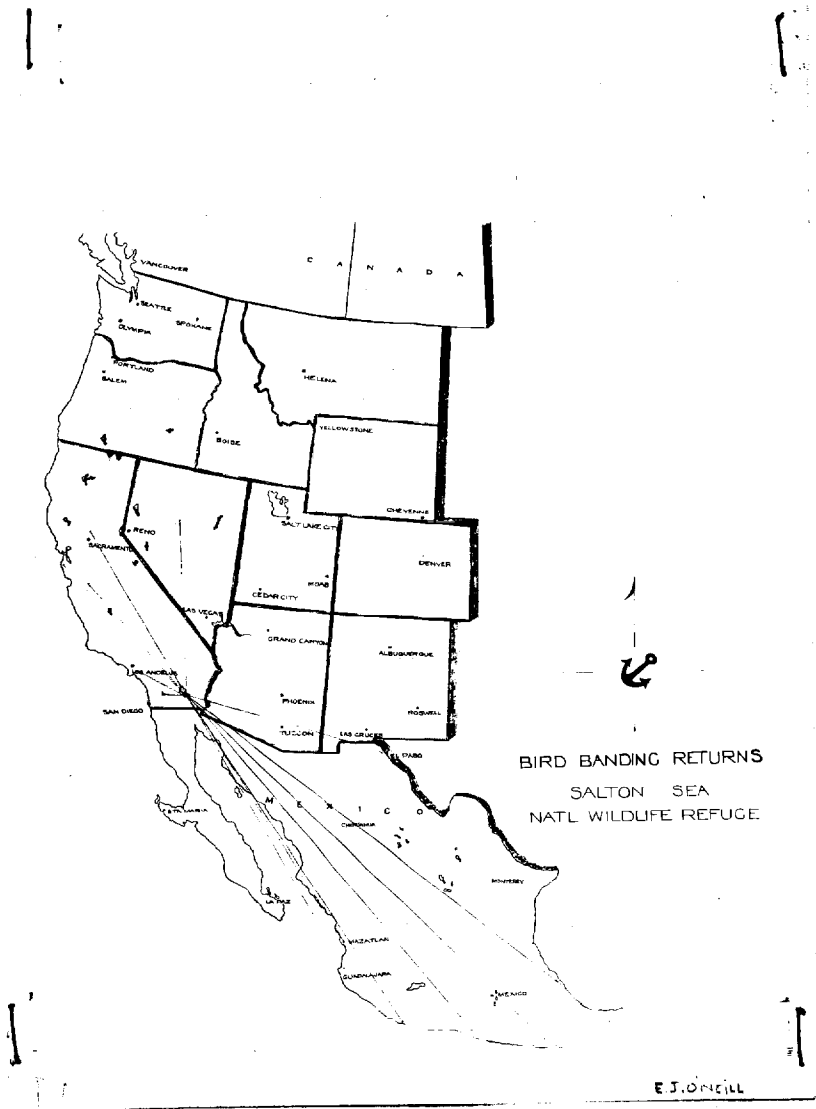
VANCOUVER

C A N A D A

SEATTLE
OLYMPIA
SPOKANE
PORTLAND
SALEM
HELENA
BOISE
YELLOWSTONE
CHEYENNE
RENO
SACRAMENTO
SALT LAKE CITY
MOAB
DENVER
CEDAR CITY
LAS VEGAS
GRAND CANYON
ALBUQUERQUE
LOS ANGELES
SAN DIEGO
PHOENIX
ROSWELL
TUCSON
LAS CRUCES
EL PASO

M E X I C O

STA MARIA
CHIHUAHUA
MONTEREY
LA PAZ
MAZATLAN
GUADALAJARA
MEXICO

BIRD BANDING RETURNS
SALTON SEA
NATL WILDLIFE REFUGE

E.J. O'NEILL